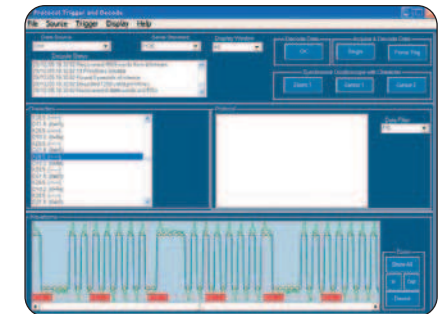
Protocol Trigger and Decode
File Source Trigger Display Help
Data Source
Serial Standard
Display Window
Decode Data
Acquire & Decode Data
OK
Single
Force Trig
Decode Status
Synchronize Oscilloscope with Selection
Select 1
Select 1
Cancel 2
Characters
Protocol
Data Filter
Waveform
Zoom
Show All
Decode
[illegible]